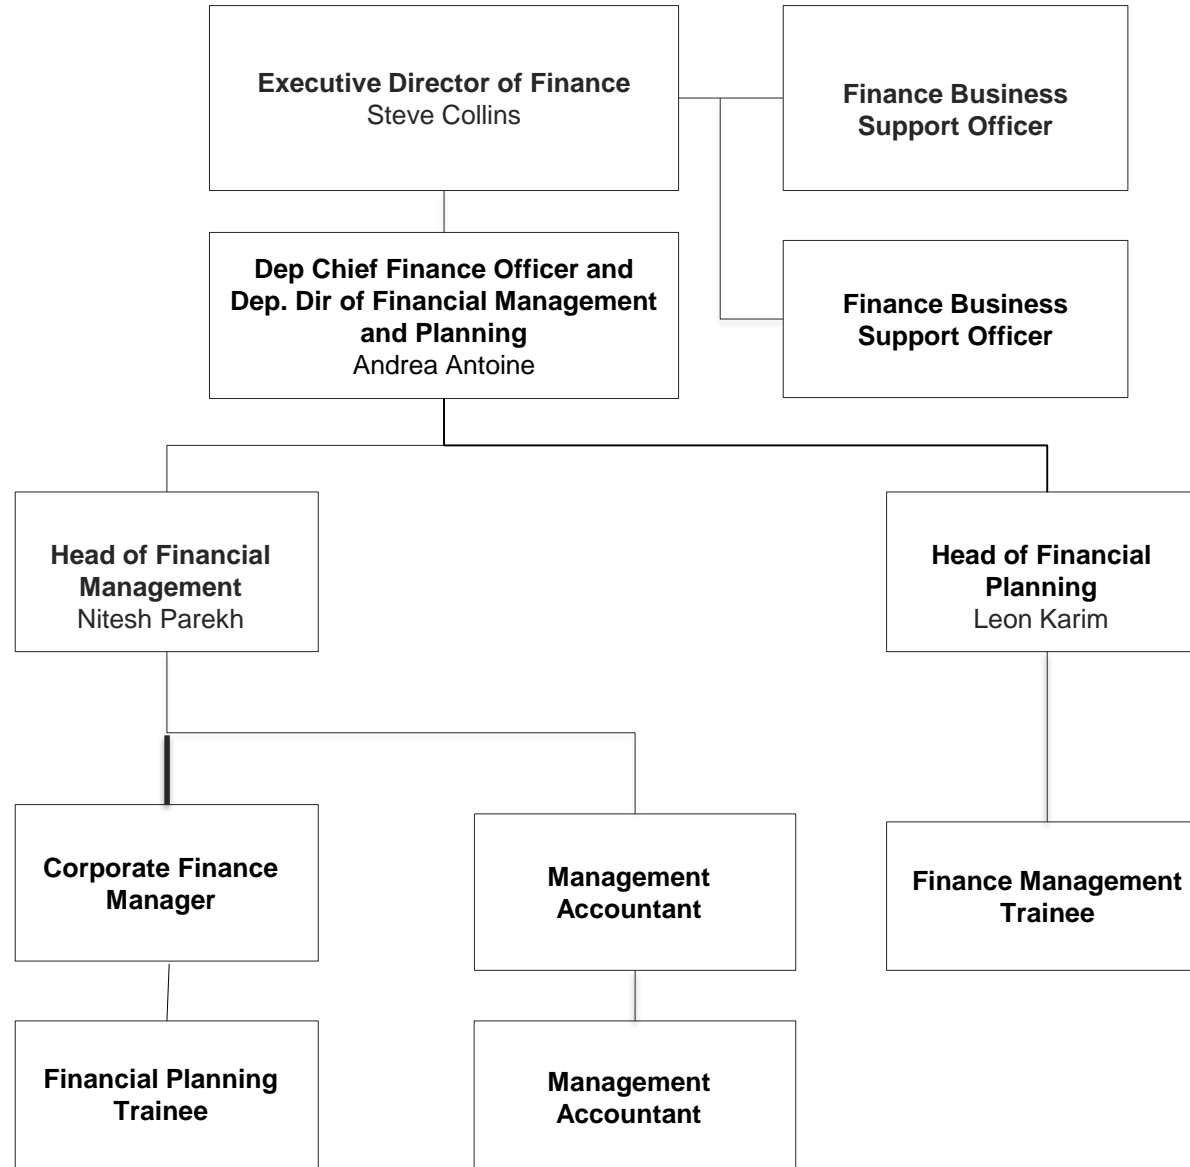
Executive Director of Finance
Steve Collins

Finance Business Support Officer

Finance Business Support Officer

Dep Chief Finance Officer and Dep. Dir of Financial Management and Planning
Andrea Antoine

Head of Financial Management
Nitesh Parekh

Head of Financial Planning
Leon Karim

Corporate Finance Manager

Management Accountant

Finance Management Trainee

Financial Planning Trainee

Management Accountant